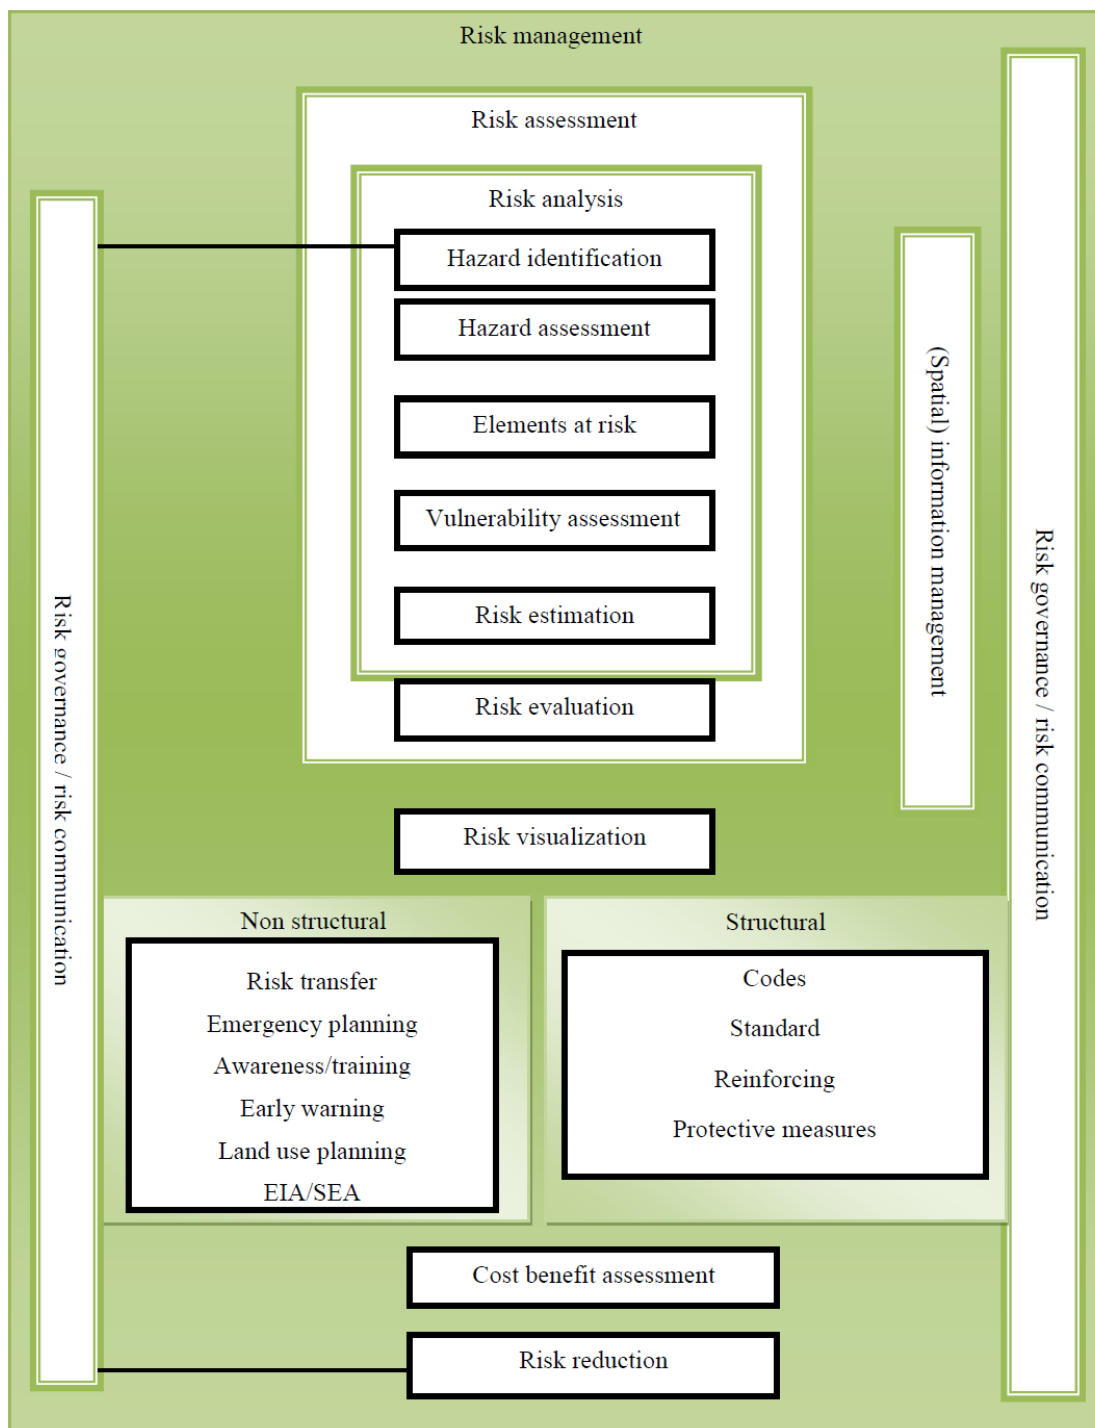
Risk management

Risk assessment

Risk analysis

Hazard identification

Hazard assessment

Elements at risk

Vulnerability assessment

Risk estimation

Risk evaluation

Risk governance / risk communication

(Spatial) information management

Risk governance / risk communication

Risk visualization

Non structural

Risk transfer
Emergency planning
Awareness/training
Early warning
Land use planning
EIA/SEA

Structural

Codes
Standard
Reinforcing
Protective measures

Cost benefit assessment

Risk reduction